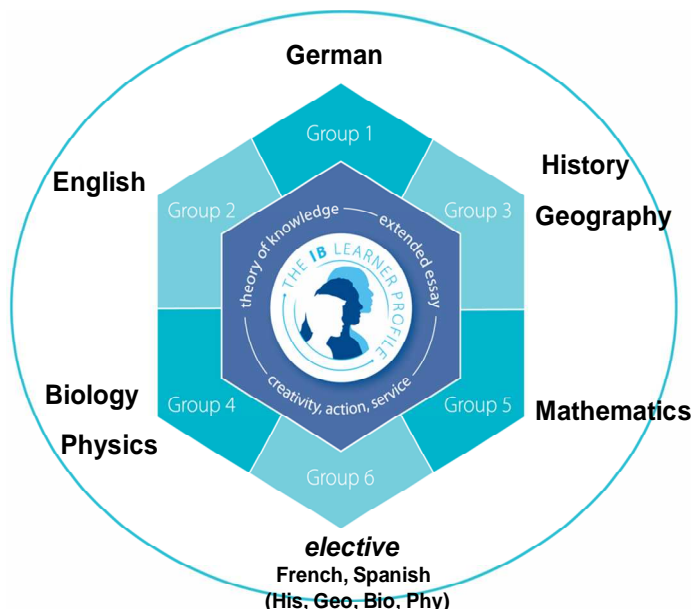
German

English

History

Geography

Group 1

Group 2

Group 3

theory of knowledge

extended essay

THE IB LEARNER PROFILE

creativity, action, service

Group 4

Group 5

Group 6

Biology

Physics

Mathematics

elective

French, Spanish

(His, Geo, Bio, Phy)